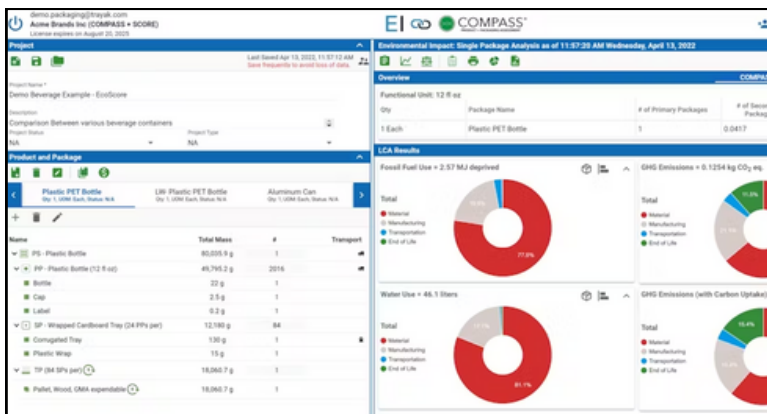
demo.packaging@trayak.com
Acme Brands Inc (COMPASS + SCORE)
License expires on August 20, 2025

EI COMPASS

Project
Last Saved Apr 13, 2022, 11:57:12 AM
Save frequently to avoid loss of data.

Project Name *
Demo Beverage Example - EcoScore
Description
Comparison Between various beverage containers
Project Status
NA
Project Type
NA

Product and Package
Plastic PET Bottle
Qty: 1, UOM Each, Status N/A
LW- Plastic PET Bottle
Qty: 1, UOM Each, Status N/A
Aluminum Can
Qty: 1, UOM Each, Status N/A

| Name | Total Mass | # | Transport |
|---|---|---|---|
| PS - Plastic Bottle | 80,035.9 g | 1 | |
| PP - Plastic Bottle (12 fl oz) | 49,795.2 g | 2016 | |
| Bottle | 22 g | 1 | |
| Cap | 2.5 g | 1 | |
| Label | 0.2 g | 1 | |
| SP - Wrapped Cardboard Tray (24 PPs per) | 12,190 g | 84 | |
| Corrugated Tray | 130 g | 1 | |
| Plastic Wrap | 15 g | 1 | |
| TP (84 SPs per) | 18,060.7 g | 1 | |
| Pallet, Wood, GMA expendable | 18,060.7 g | 1 | |

Environmental Impact: Single Package Analysis as of 11:57:20 AM Wednesday, April 13, 2022

Overview
COMPAS

Functional Unit: 12 fl oz

| Qty | Package Name | # of Primary Packages | # of Secon Packag |
|---|---|---|---|
| 1 Each | Plastic PET Bottle | 1 | 0.0417 |

LCA Results

Fossil Fuel Use = 2.57 MJ deprived
Total
Material
Manufacturing
Transportation
End of Life
77.8%

GHG Emissions = 0.1254 kg $CO_2$ eq.
Total
Material
Manufacturing
Transportation
End of Life

Water Use = 46.1 liters
Total
Material
Manufacturing
Transportation
End of Life
81.1%

GHG Emissions (with Carbon Uptake)
Total
Material
Manufacturing
Transportation
End of Life